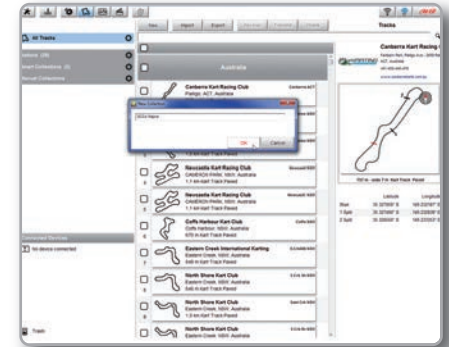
Tracks

New | Import | Export | Remove | Delete | Share

All Tracks

Australia

Canberra Kart Racing Club
Pialligo, ACT, Australia

Newcastle Kart Racing Club
CAMERON PARK, NSW, Australia
1.1 km Kart Track Paved

Newcastle Kart Racing Club
CAMERON PARK, NSW, Australia
1.1 km Kart Track Paved

Coffs Harbour Kart Club
Coffs Harbour, NSW, Australia

Eastern Creek International Karting
Eastern Creek, NSW, Australia

North Shore Kart Club
Eastern Creek, NSW, Australia

North Shore Kart Club
Eastern Creek, NSW, Australia

North Shore Kart Club
Eastern Creek, NSW, Australia

OK | Cancel

Connected Devices
No device connected

Trash

Canberra Kart Racing Club
ACT, Australia

Latitude | Longitude
Start
1 Split
2 Split